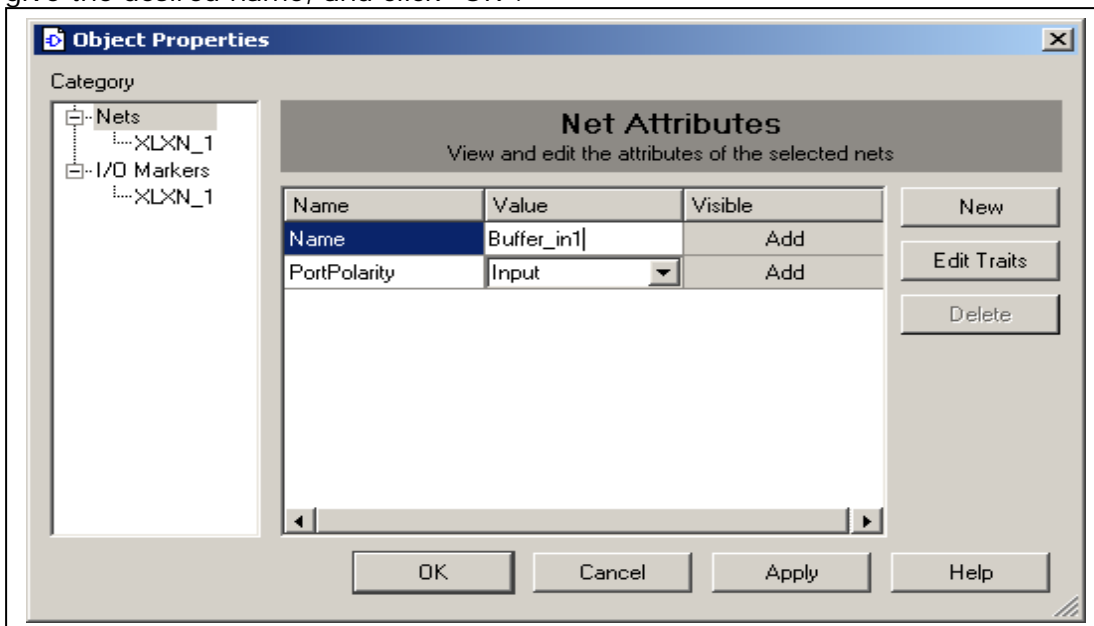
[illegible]

Object Properties

Category

Nets
XLXN_1
I/O Markers
XLXN_1

Net Attributes
View and edit the attributes of the selected nets

| Name | Value | Visible |
|---|---|---|
| Name | Buffer_in1 | Add |
| PortPolarity | Input | Add |

New
Edit Traits
Delete

OK
Cancel
Apply
Help